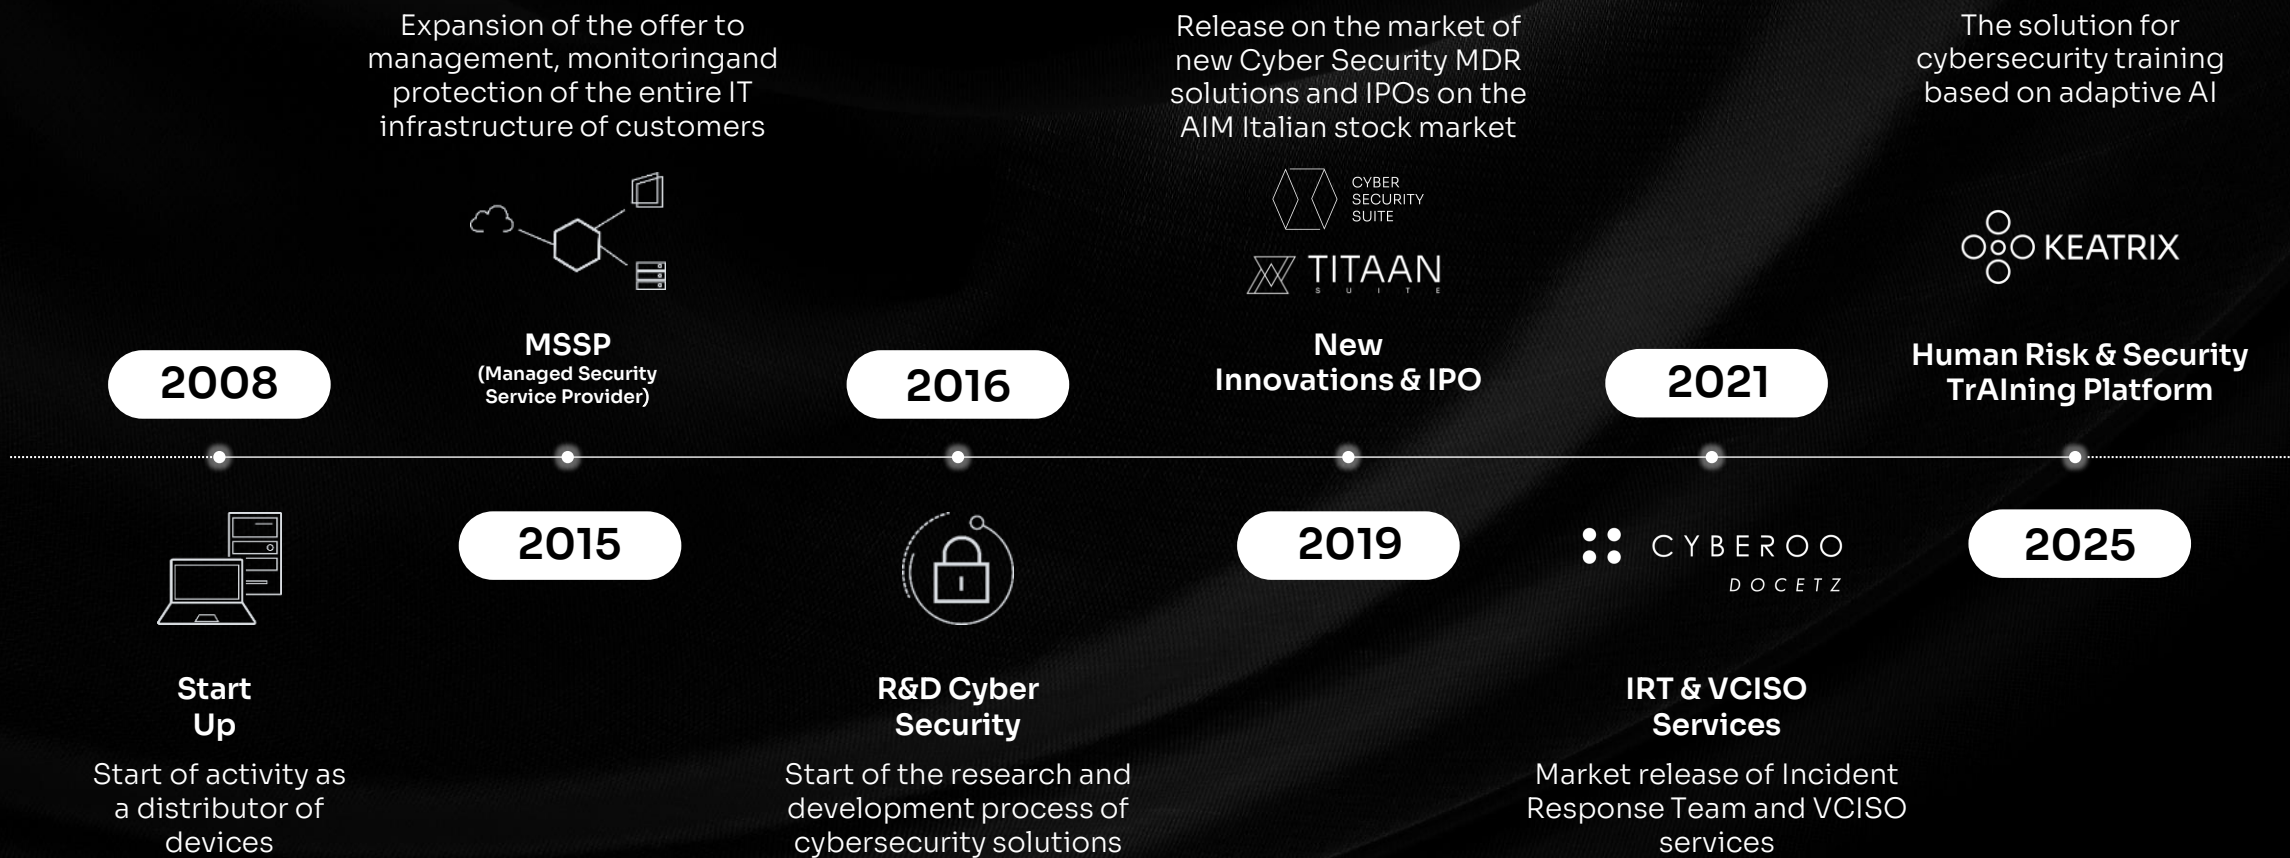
Expansion of the offer to management, monitoringand protection of the entire IT infrastructure of customers

Release on the market of new Cyber Security MDR solutions and IPOs on the AIM Italian stock market

The solution for cybersecurity training based on adaptive AI

CYBER SECURITY SUITE

TITAAN SUITE

KEATRIX

MSSP
(Managed Security Service Provider)

New Innovations & IPO

Human Risk & Security TrAIning Platform

2008

2016

2021

2015

2019

2025

CYBEROO DOCETZ

Start Up

Start of activity as a distributor of devices

R&D Cyber Security

Start of the research and development process of cybersecurity solutions

IRT & VCISO Services

Market release of Incident Response Team and VCISO services